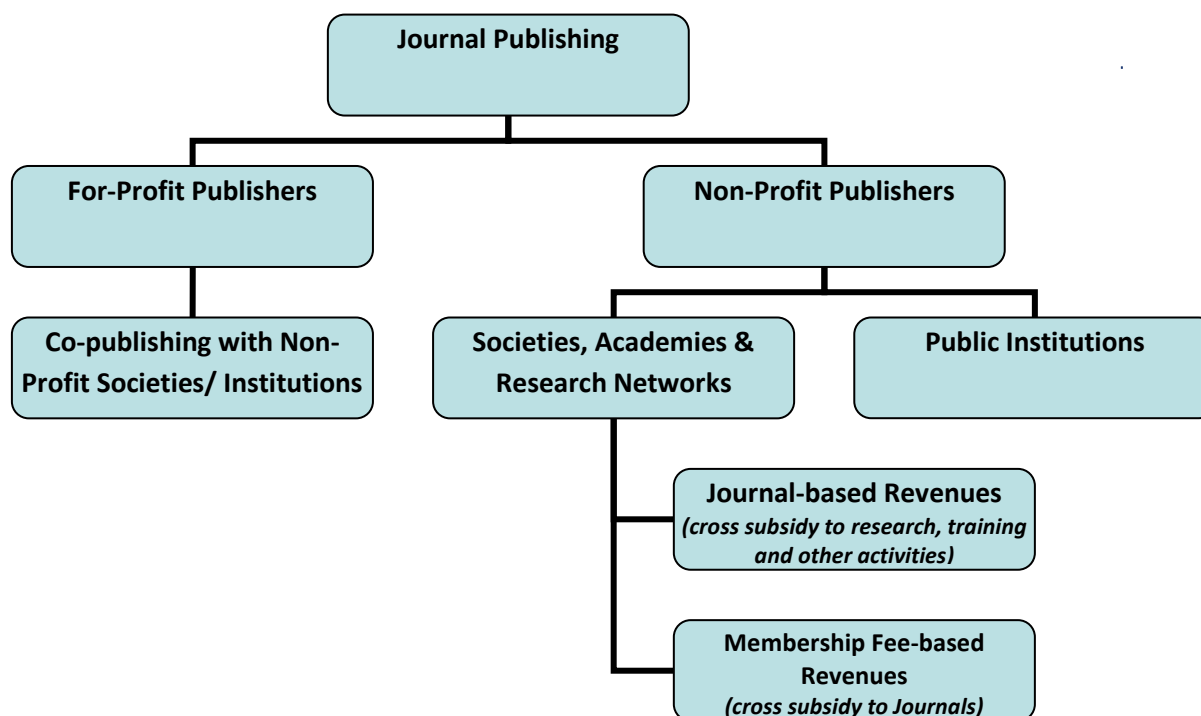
Journal Publishing

For-Profit Publishers

Non-Profit Publishers

Co-publishing with Non-Profit Societies/ Institutions

Societies, Academies & Research Networks

Public Institutions

Journal-based Revenues
*(cross subsidy to research, training and other activities)*

Membership Fee-based Revenues
*(cross subsidy to Journals)*